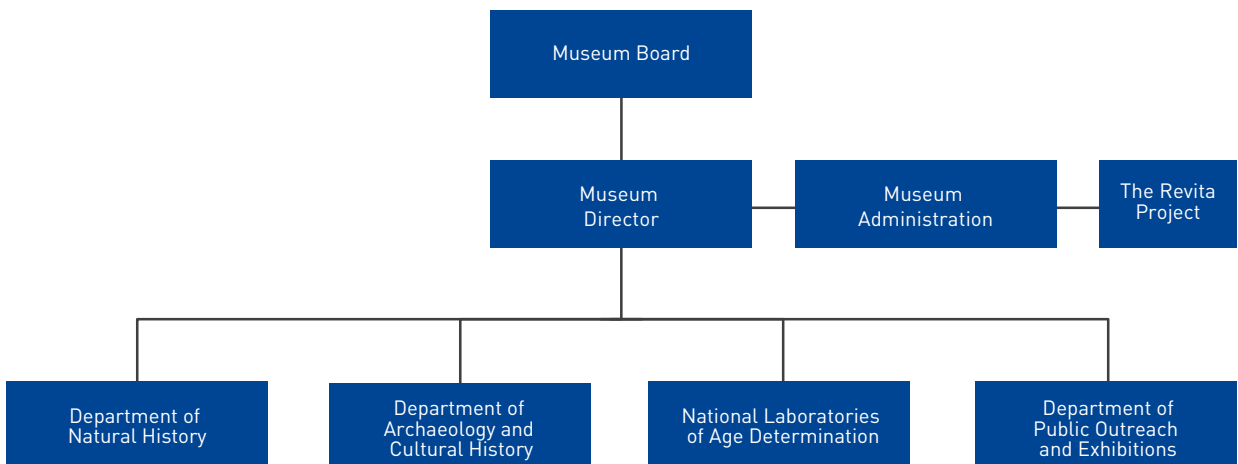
Museum Board

Museum Director

Museum Administration

The Revita Project

Department of Natural History

Department of Archaeology and Cultural History

National Laboratories of Age Determination

Department of Public Outreach and Exhibitions